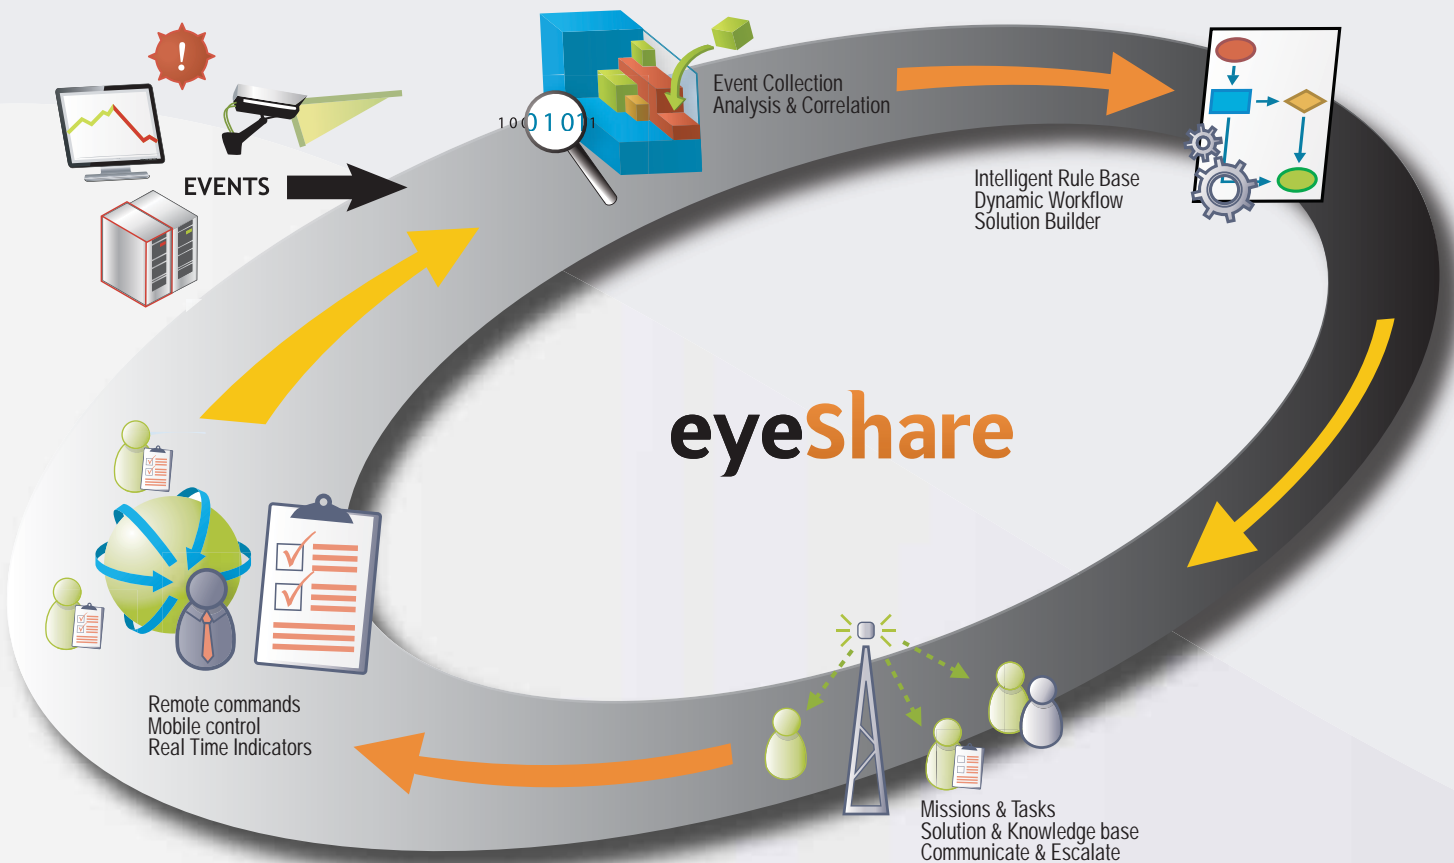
EVENTS

1001011

Event Collection
Analysis & Correlation

Intelligent Rule Base
Dynamic Workflow
Solution Builder

eyeShare

Remote commands
Mobile control
Real Time Indicators

Missions & Tasks
Solution & Knowledge base
Communicate & Escalate